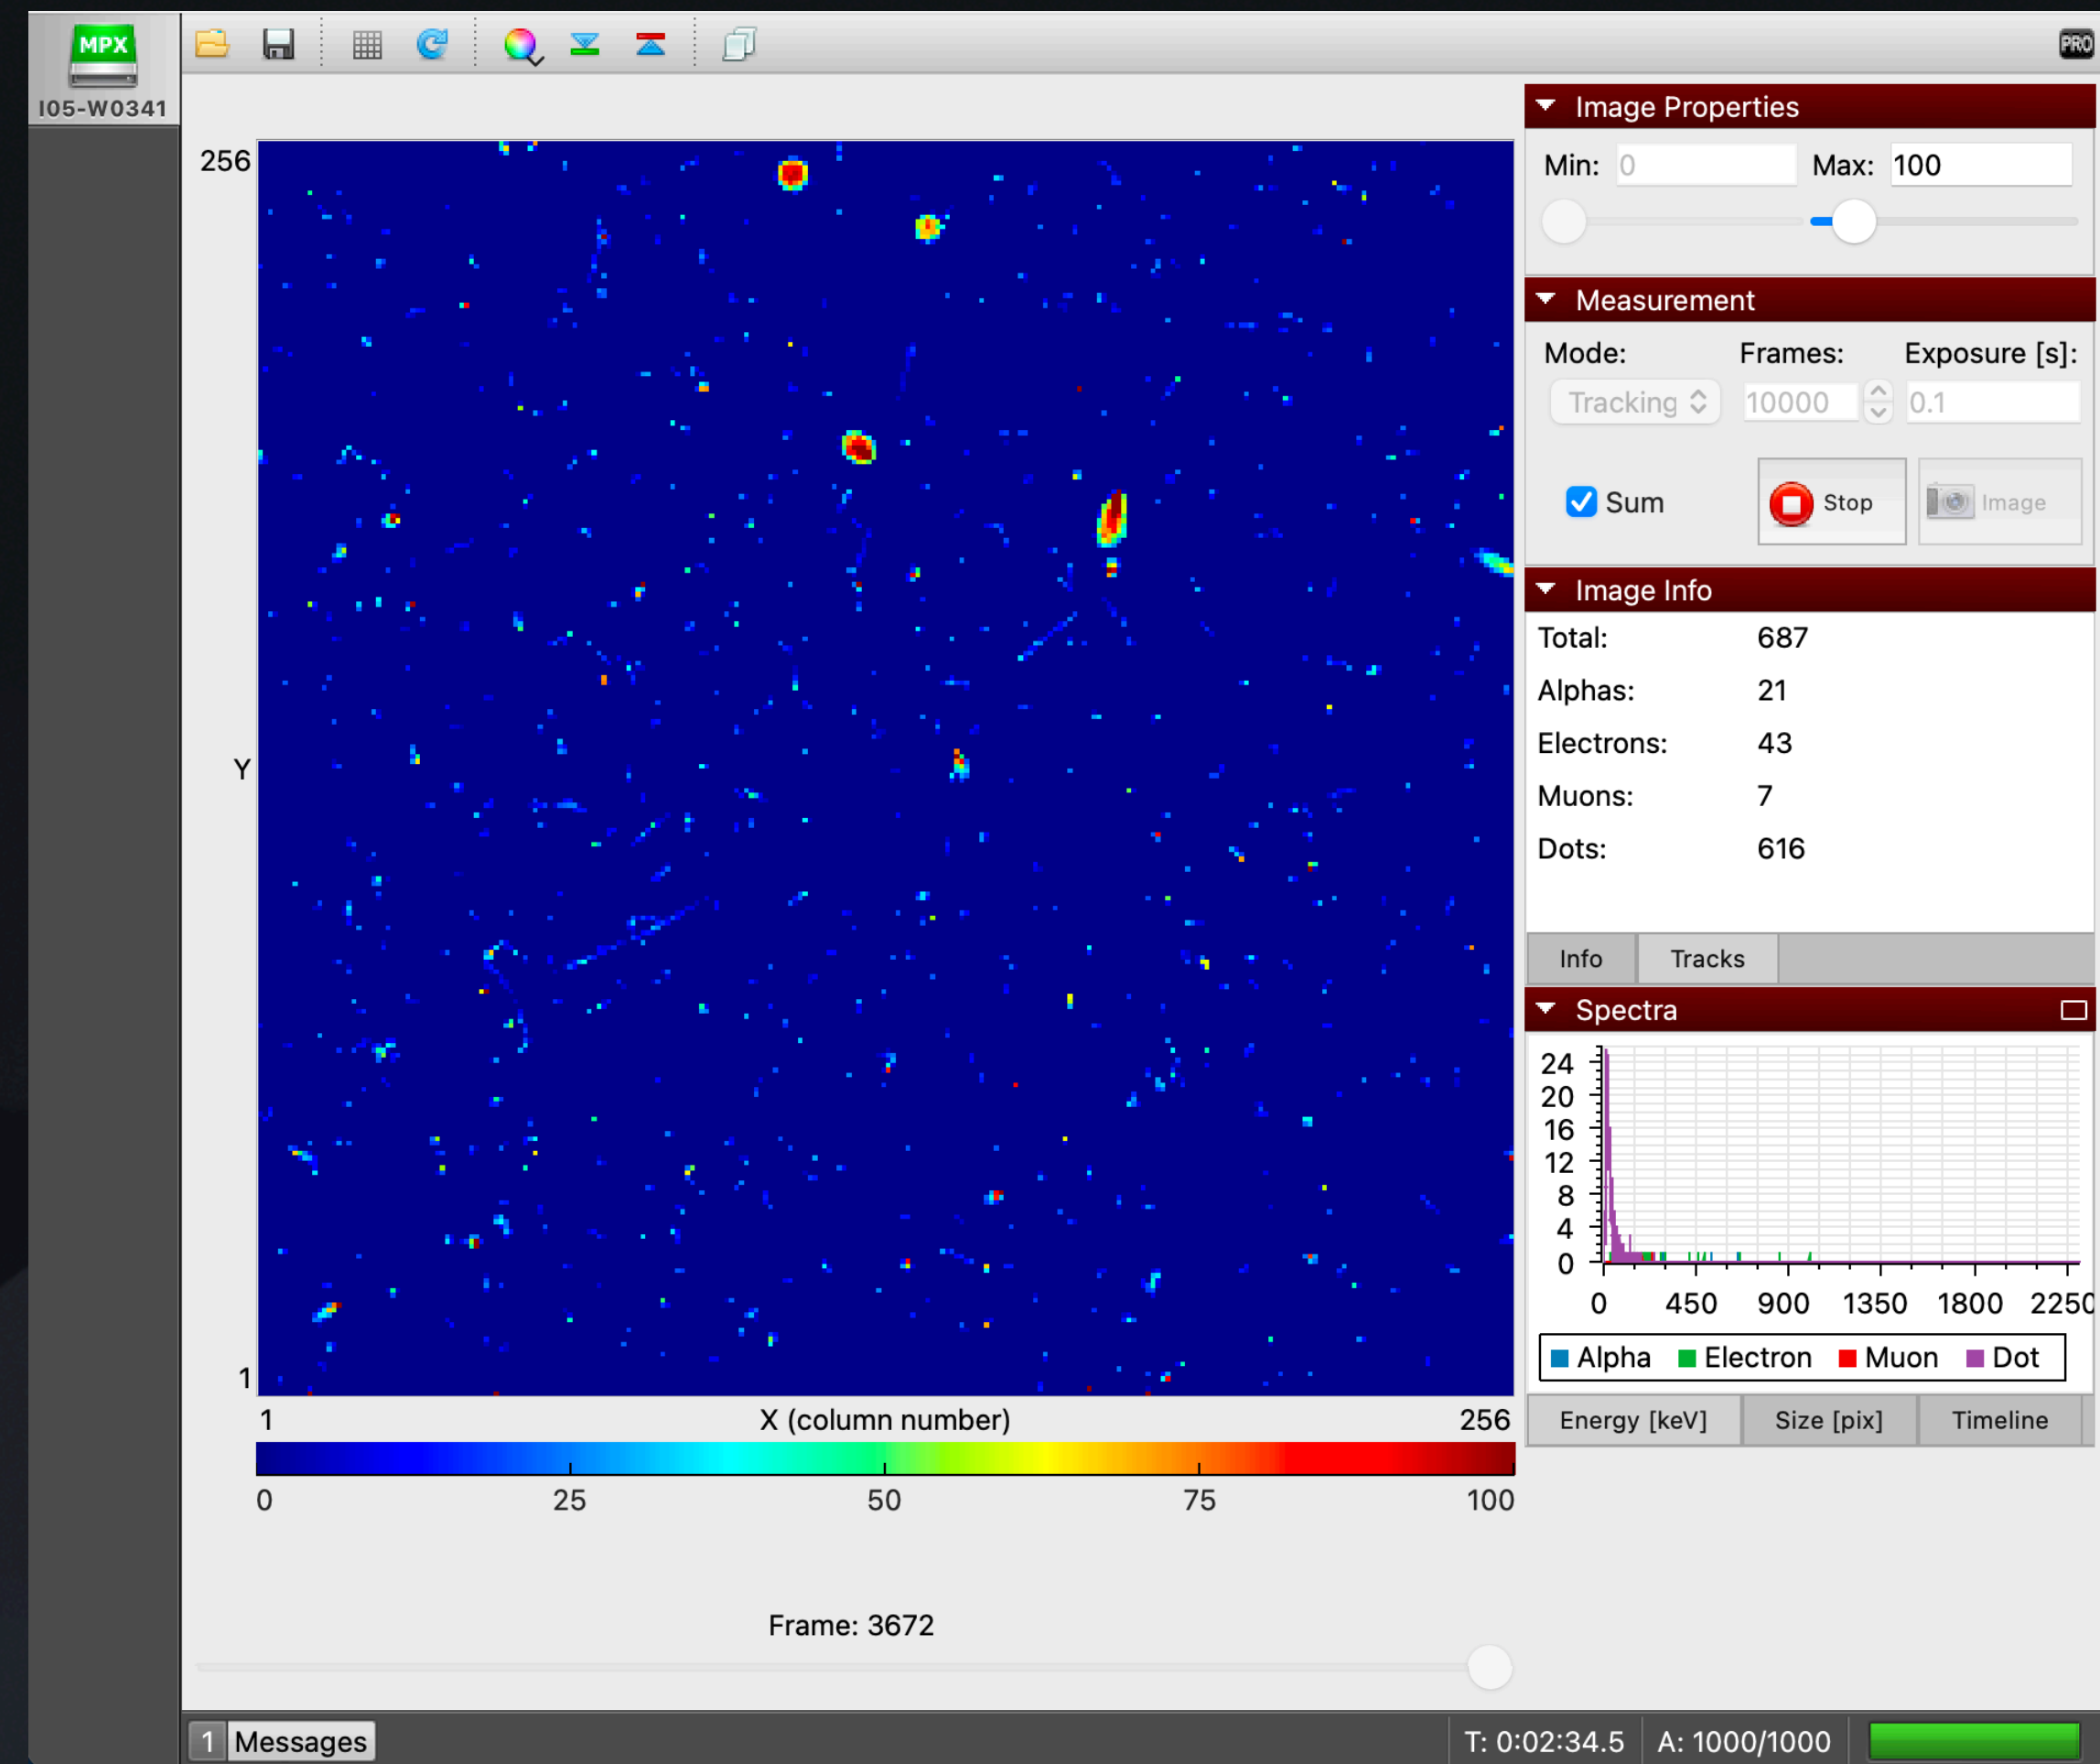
MPX
I05-W0341

PRO

256
Y
1
1
X (column number)
256

0
25
50
75
100

Frame: 3672

Image Properties
Min: 0
Max: 100

Measurement
Mode:
Frames:
Exposure [s]:
Tracking
10000
0.1
Sum
Stop
Image

Image Info
Total: 687
Alphas: 21
Electrons: 43
Muons: 7
Dots: 616

Info
Tracks

Spectra
24
20
16
12
8
4
0
0
450
900
1350
1800
2250
Alpha
Electron
Muon
Dot

Energy [keV]
Size [pix]
Timeline

1
Messages
T: 0:02:34.5
A: 1000/1000